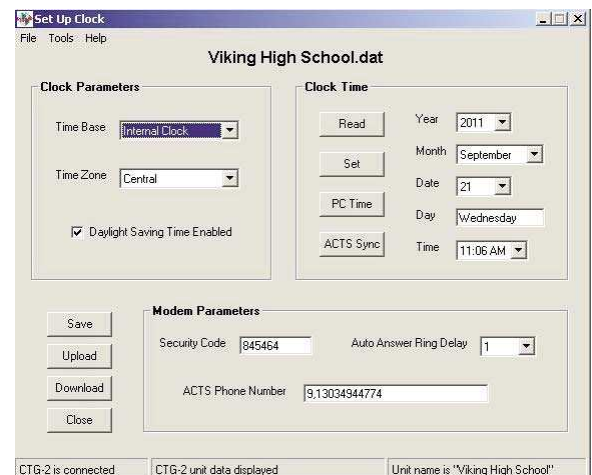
Set Up Clock
File Tools Help

Viking High School.dat

Clock Parameters

Time Base Internal Clock

Time Zone Central

Daylight Saving Time Enabled

Clock Time

Read
Set
PC Time
ACTS Sync

Year 2011
Month September
Date 21
Day Wednesday
Time 11:06 AM

Save
Upload
Download
Close

Modem Parameters

Security Code 845464
Auto Answer Ring Delay 1

ACTS Phone Number 9,13034944774

CTG-2 is connected
CTG-2 unit data displayed
Unit name is "Viking High School"